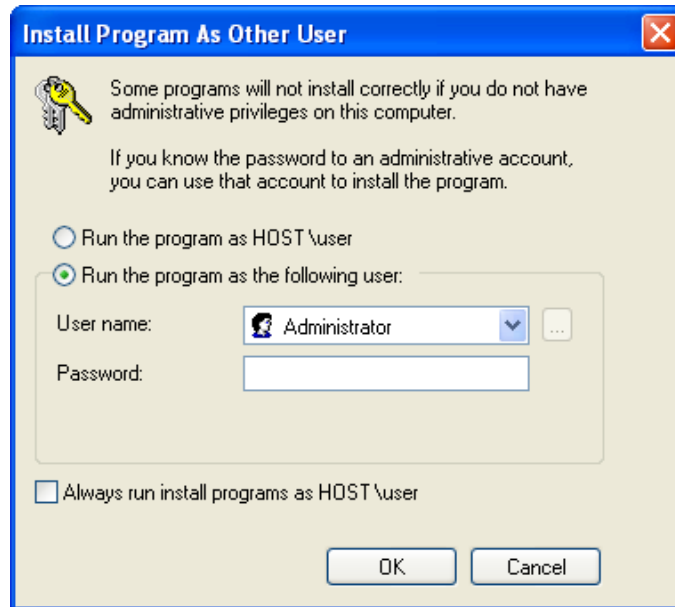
Install Program As Other User

Some programs will not install correctly if you do not have administrative privileges on this computer.

If you know the password to an administrative account, you can use that account to install the program.

Run the program as HOST \user

Run the program as the following user:

User name: Administrator ...

Password:

Always run install programs as HOST \user

OK Cancel